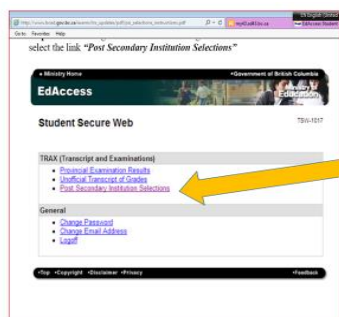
http://www.bced.gov.bc.ca/exams/tve_updates/pdf/psi_selections_instructions.pdf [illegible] myEdBC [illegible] EdAccess Student

Go to Favorites Help

select the link "Post Secondary Institution Selections"

• Ministry Home •Government of British Columbia

EdAccess

Ministry of Education

Student Secure Web

TSW-1017

TRAX (Transcript and Examinations)

• Provincial Examination Results
• Unofficial Transcript of Grades
• Post Secondary Institution Selections

General

• Change Password
• Change Email Address
• Logoff

•Top •Copyright •Disclaimer •Privacy •Feedback